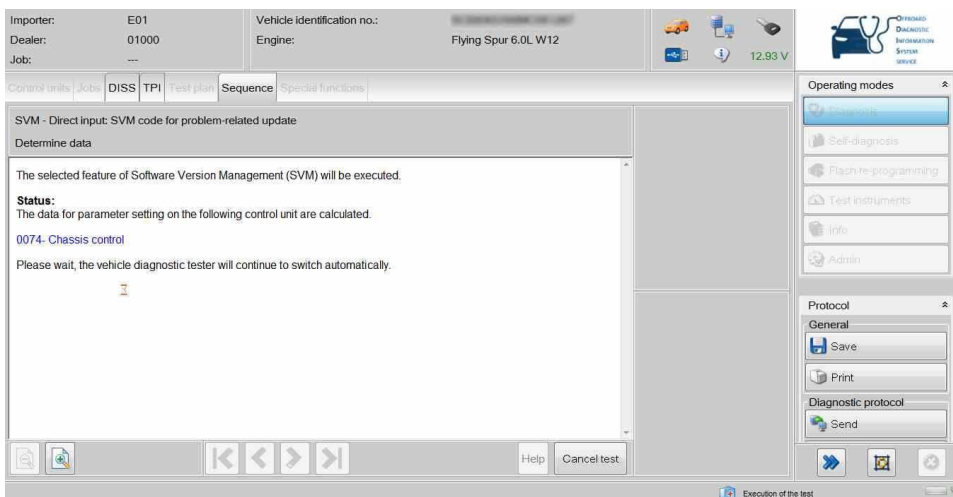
Importer: E01
Dealer: 01000
Job: ---

Vehicle identification no.: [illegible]
Engine: Flying Spur 6.0L W12

12.93 V

Offboard Diagnostic Information System Service

Control units Jobs DISS TPI Test plan Sequence Special functions

SVM - Direct input: SVM code for problem-related update

Determine data

The selected feature of Software Version Management (SVM) will be executed.

Status:
The data for parameter setting on the following control unit are calculated.

0074- Chassis control

Please wait, the vehicle diagnostic tester will continue to switch automatically.

Help Cancel test

Operating modes
Diagnosis
Self-diagnosis
Flash re-programming
Test instruments
Info
Admin

Protocol
General
Save
Print
Diagnostic protocol
Send

Execution of the test